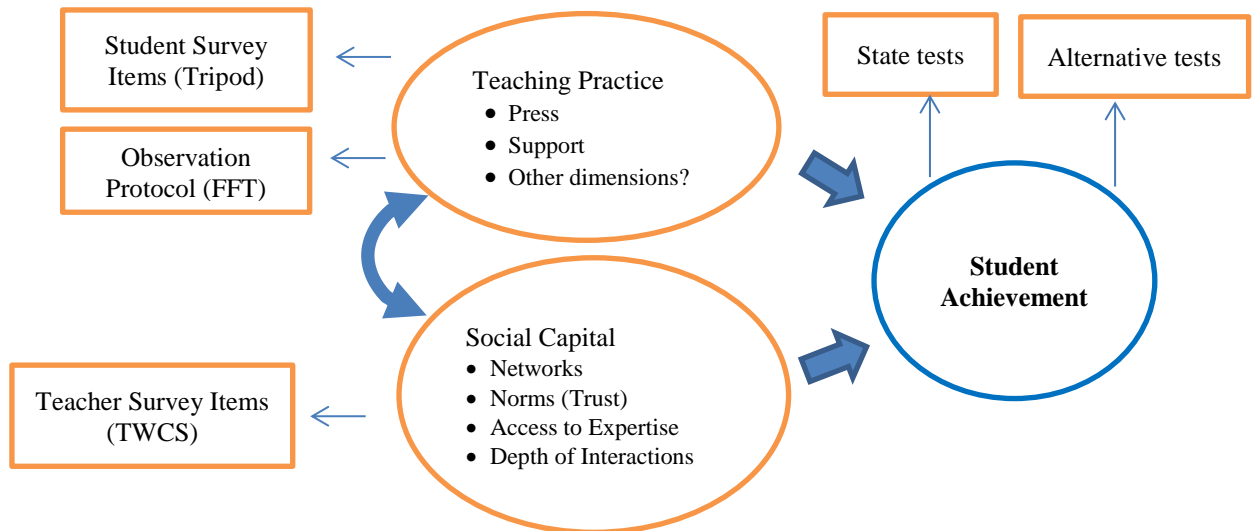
Student Survey Items (Tripod)

Observation Protocol (FFT)

Teaching Practice
- Press
- Support
- Other dimensions?

State tests

Alternative tests

Student Achievement

Social Capital
- Networks
- Norms (Trust)
- Access to Expertise
- Depth of Interactions

Teacher Survey Items (TWCS)